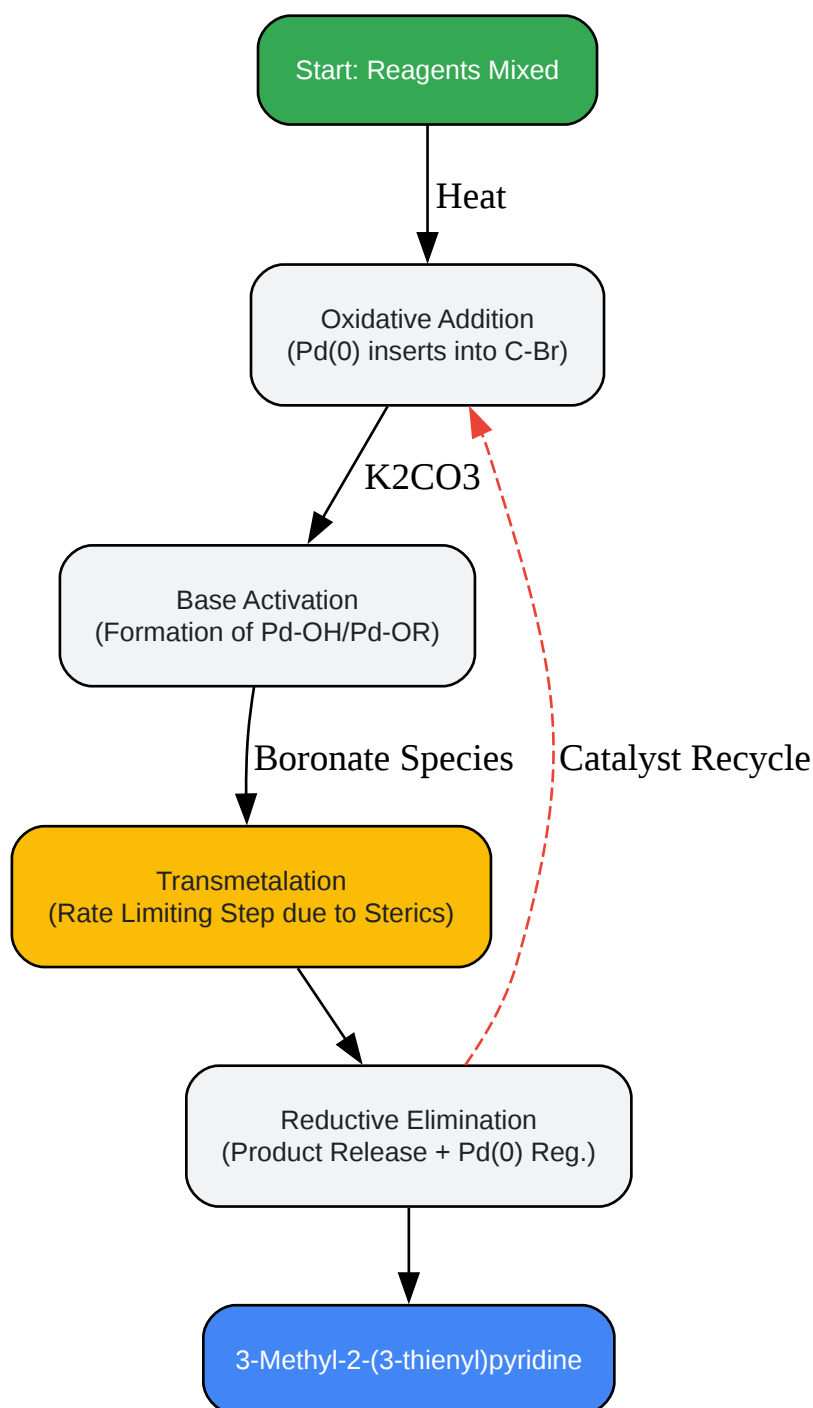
Start: Reagents Mixed

Heat

Oxidative Addition
(Pd(0) inserts into C-Br)

K2CO3

Catalyst Recycle

Base Activation
(Formation of Pd-OH/Pd-OR)

Boronate Species

Transmetalation
(Rate Limiting Step due to Sterics)

Reductive Elimination
(Product Release + Pd(0) Reg.)

3-Methyl-2-(3-thienyl)pyridine